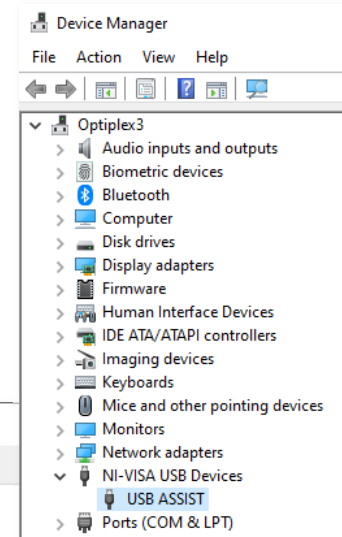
Device Manager

File Action View Help

Optiplex3
Audio inputs and outputs
Biometric devices
Bluetooth
Computer
Disk drives
Display adapters
Firmware
Human Interface Devices
IDE ATA/ATAPI controllers
Imaging devices
Keyboards
Mice and other pointing devices
Monitors
Network adapters
NI-VISA USB Devices
USB ASSIST
Ports (COM & LPT)